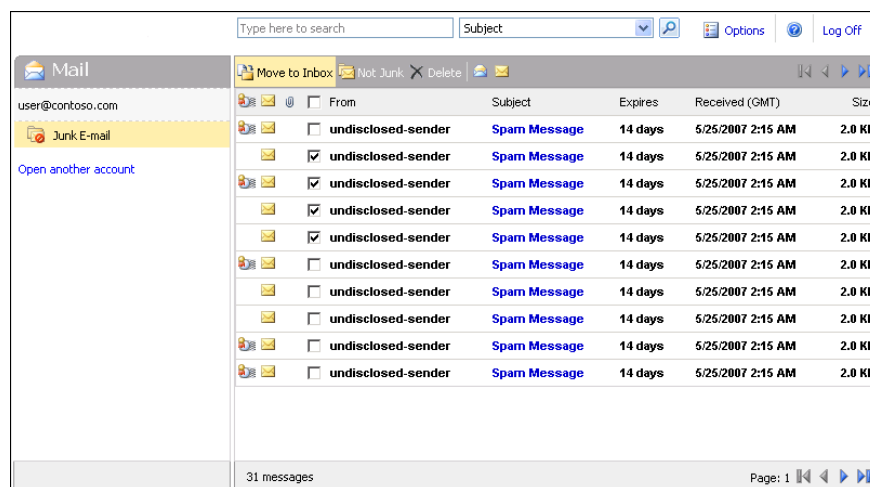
Type here to search
Subject
Options
Log Off

Mail
user@contoso.com
Junk E-mail
Open another account

Move to Inbox | Not Junk | Delete

| From | Subject | Expires | Received (GMT) | Size |
|---|---|---|---|---|
| undisclosed-sender | Spam Message | 14 days | 5/25/2007 2:15 AM | 2.0 K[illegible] |
| undisclosed-sender | Spam Message | 14 days | 5/25/2007 2:15 AM | 2.0 K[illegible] |
| undisclosed-sender | Spam Message | 14 days | 5/25/2007 2:15 AM | 2.0 K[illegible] |
| undisclosed-sender | Spam Message | 14 days | 5/25/2007 2:15 AM | 2.0 K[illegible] |
| undisclosed-sender | Spam Message | 14 days | 5/25/2007 2:15 AM | 2.0 K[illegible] |
| undisclosed-sender | Spam Message | 14 days | 5/25/2007 2:15 AM | 2.0 K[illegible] |
| undisclosed-sender | Spam Message | 14 days | 5/25/2007 2:15 AM | 2.0 K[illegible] |
| undisclosed-sender | Spam Message | 14 days | 5/25/2007 2:15 AM | 2.0 K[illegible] |
| undisclosed-sender | Spam Message | 14 days | 5/25/2007 2:15 AM | 2.0 K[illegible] |
| undisclosed-sender | Spam Message | 14 days | 5/25/2007 2:15 AM | 2.0 K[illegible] |

31 messages
Page: 1